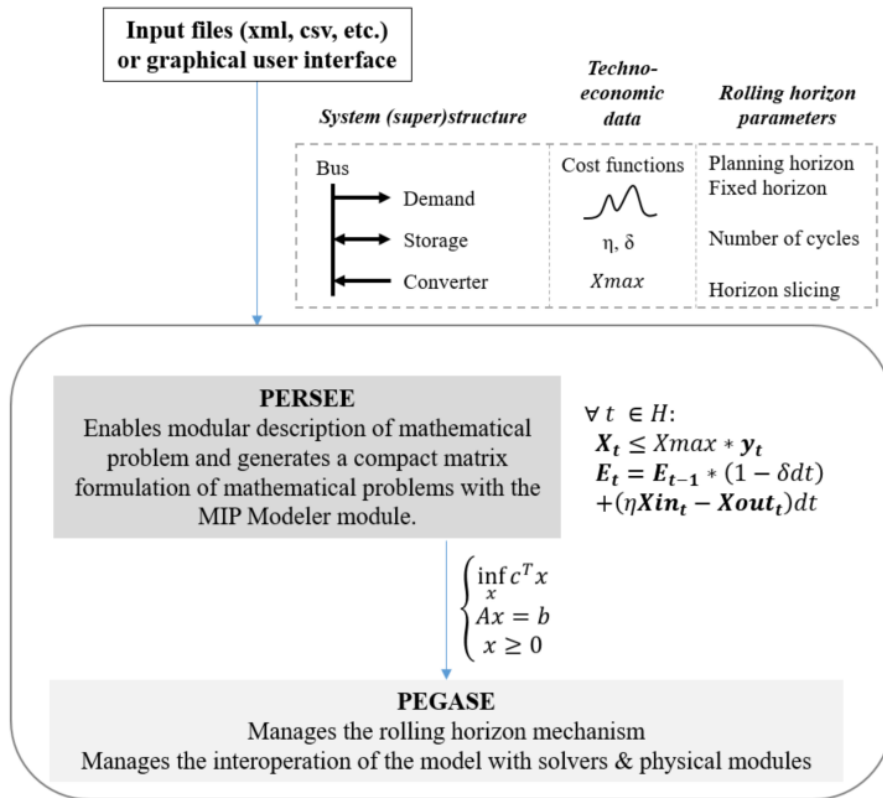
Input files (xml, csv, etc.) or graphical user interface

System (super)structure

Techno-economic data

Rolling horizon parameters

Bus

Demand

Storage

Converter

Cost functions

η, δ

$Xmax$

Planning horizon
Fixed horizon

Number of cycles

Horizon slicing

PERSEE
Enables modular description of mathematical problem and generates a compact matrix formulation of mathematical problems with the MIP Modeler module.

$\forall t \in H$:
$\boldsymbol{X_t} \leq Xmax * \boldsymbol{y_t}$
$\boldsymbol{E_t} = \boldsymbol{E_{t-1}} * (1 - \delta dt)$
$+(\eta \boldsymbol{Xin_t} - \boldsymbol{Xout_t})dt$

$\begin{cases} \inf_x c^T x \\ Ax = b \\ x \geq 0 \end{cases}$

PEGASE
Manages the rolling horizon mechanism
Manages the interoperation of the model with solvers & physical modules